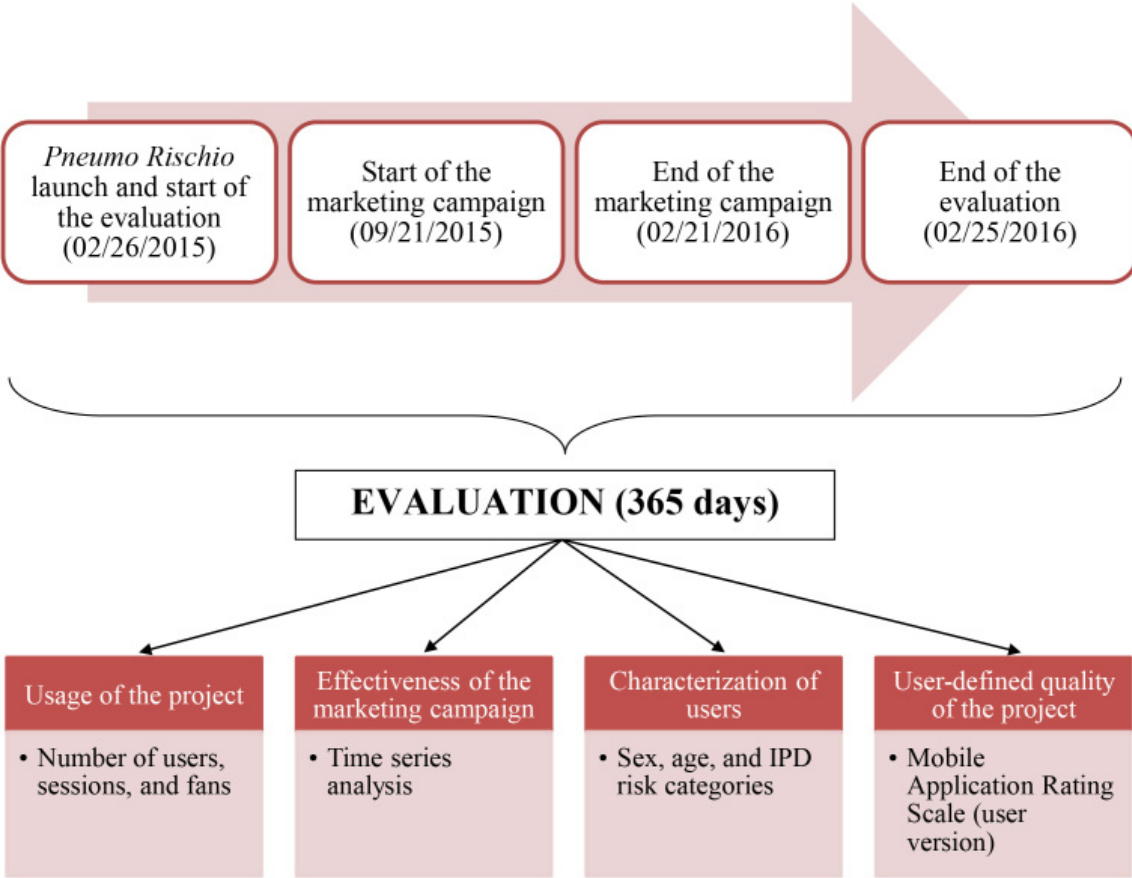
Pneumo Rischio launch and start of the evaluation (02/26/2015)

Start of the marketing campaign (09/21/2015)

End of the marketing campaign (02/21/2016)

End of the evaluation (02/25/2016)

EVALUATION (365 days)

Usage of the project

• Number of users, sessions, and fans

Effectiveness of the marketing campaign

• Time series analysis

Characterization of users

• Sex, age, and IPD risk categories

User-defined quality of the project

• Mobile Application Rating Scale (user version)